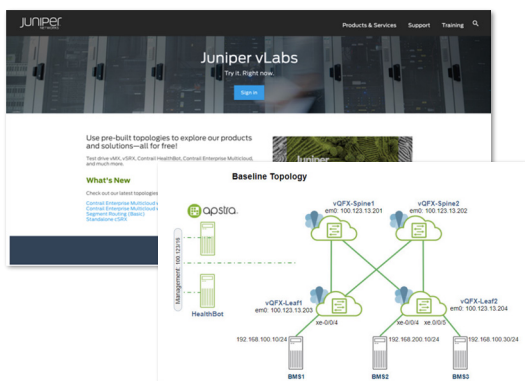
JUNIPER NETWORKS

Products & Services Support Training

Juniper vLabs

Try it. Right now.

Sign in

Use pre-built topologies to explore our products and solutions—all for free!

Test drive vMX, vSRX, Contrail HealthBot, Contrail Enterprise Multicloud, and much more.

What's New

Check out our latest topologies

Contrail Enterprise Multicloud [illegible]
Contrail Enterprise Multicloud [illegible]
Segment Routing (Basic)
Standalone cSRX

Baseline Topology

apstra

Management: 100.123/16

HealthBot

vQFX-Spine1
em0: 100.123.13.201

vQFX-Spine2
em0: 100.123.13.202

vQFX-Leaf1
em0: 100.123.13.203

vQFX-Leaf2
em0: 100.123.13.204

xe-0/0/4

xe-0/0/4

xe-0/0/5

192.168.100.10/24

192.168.200.10/24

192.168.100.30/24

BMS1

BMS2

BMS3